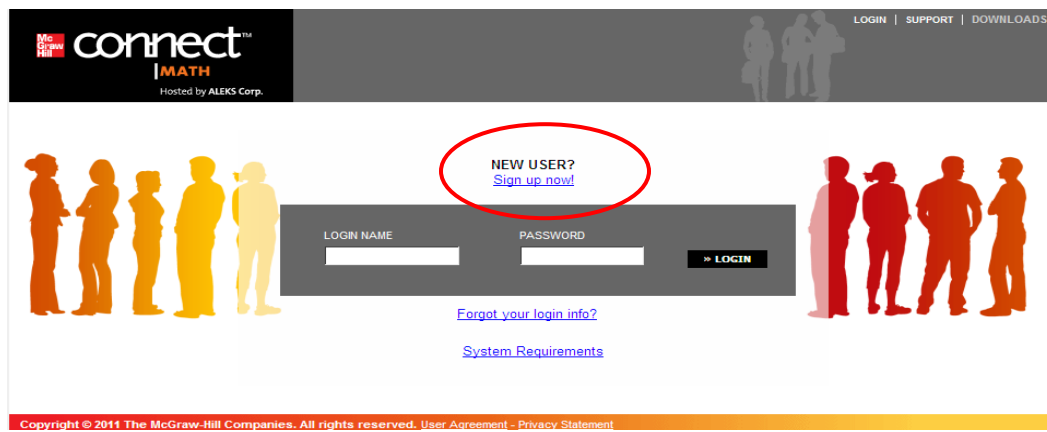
Mc Graw Hill connect™ MATH Hosted by ALEKS Corp.

LOGIN | SUPPORT | DOWNLOADS

NEW USER?
Sign up now!

LOGIN NAME

PASSWORD

» LOGIN

Forgot your login info?

System Requirements

Copyright © 2011 The McGraw-Hill Companies. All rights reserved. User Agreement - Privacy Statement